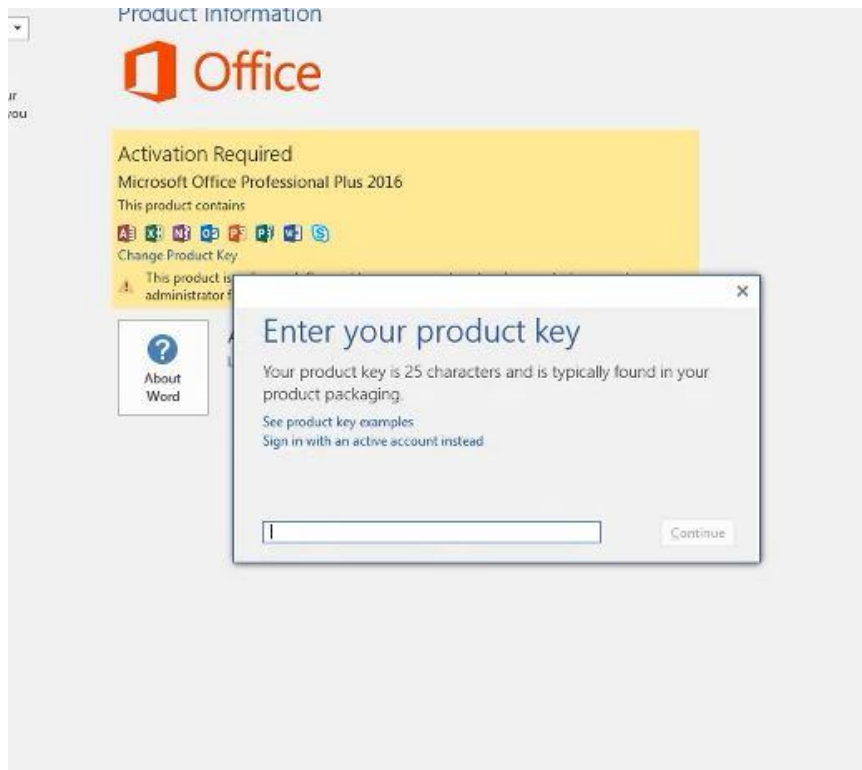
ır
ou

Product Information

Office

Activation Required

Microsoft Office Professional Plus 2016

This product contains

Change Product Key

This product is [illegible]
administrator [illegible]

About Word

×

Enter your product key

Your product key is 25 characters and is typically found in your product packaging.

See product key examples

Sign in with an active account instead

Continue